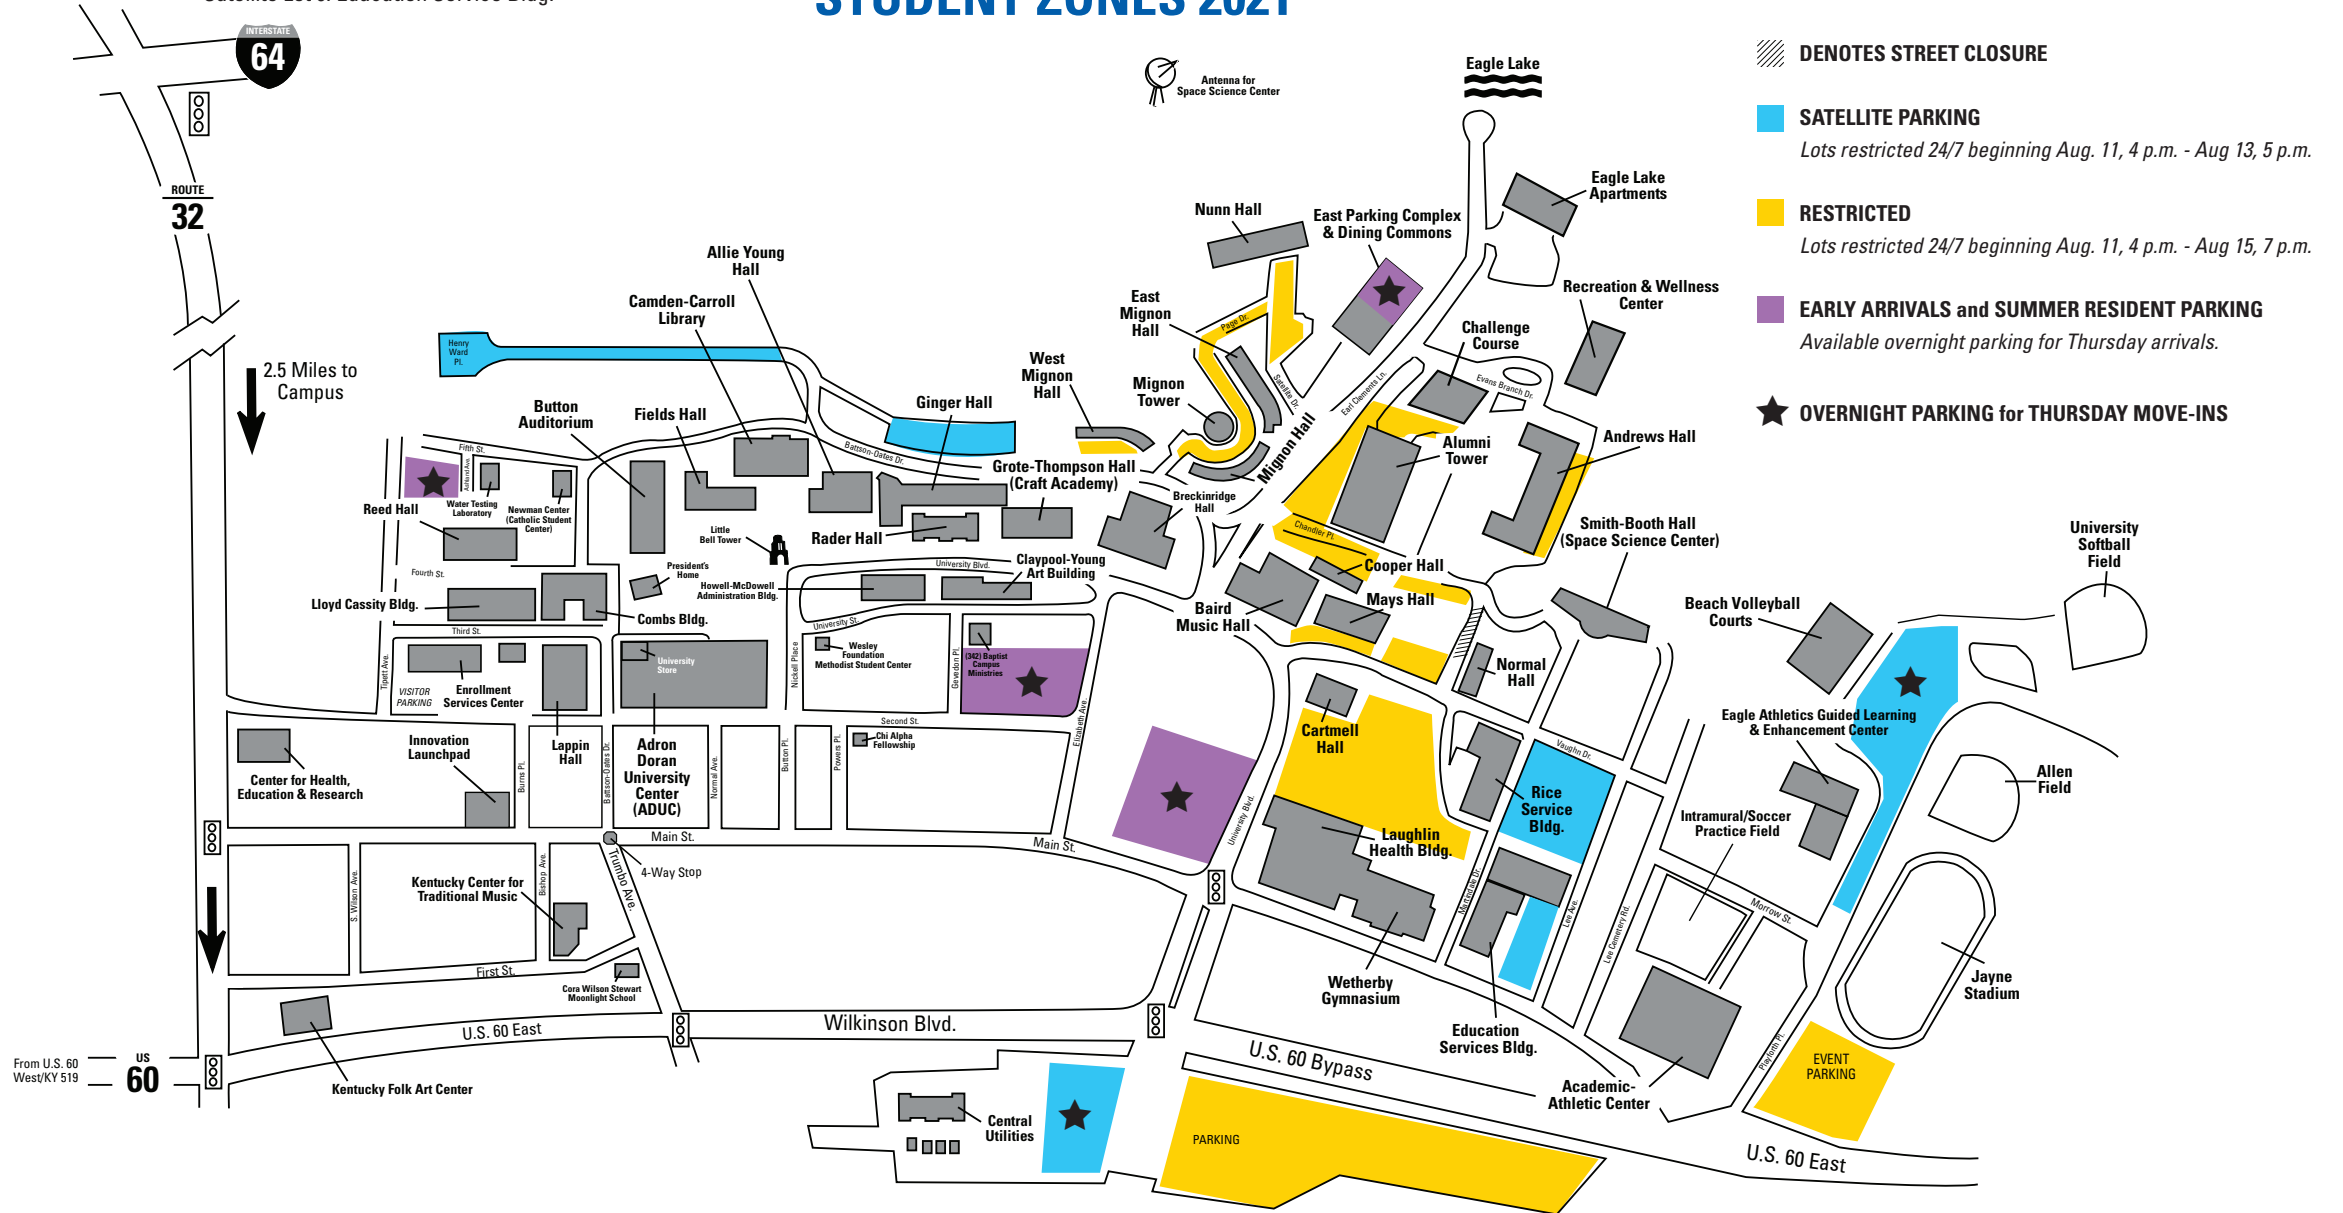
STUDENT ZONES 2021

INTERSTATE 64

ROUTE 32

2.5 Miles to Campus

DENOTES STREET CLOSURE

SATELLITE PARKING
Lots restricted 24/7 beginning Aug. 11, 4 p.m. - Aug 13, 5 p.m.

RESTRICTED
Lots restricted 24/7 beginning Aug. 11, 4 p.m. - Aug 15, 7 p.m.

EARLY ARRIVALS and SUMMER RESIDENT PARKING
Available overnight parking for Thursday arrivals.

OVERNIGHT PARKING for THURSDAY MOVE-INS

Antenna for Space Science Center

Eagle Lake

Eagle Lake Apartments

Nunn Hall

East Parking Complex & Dining Commons

Recreation & Wellness Center

Challenge Course

Allie Young Hall

Camden-Carroll Library

Henry Ward Pl.

East Mignon Hall

West Mignon Hall

Mignon Tower

Mignon Hall

Page Dr.

Satellite Dr.

Earl Clements Ln.

Evans Branch Dr.

Alumni Tower

Andrews Hall

Ginger Hall

Button Auditorium

Fields Hall

Batson-Oates Dr.

Fifth St.

Grote-Thompson Hall (Craft Academy)

Breckinridge Hall

Smith-Booth Hall (Space Science Center)

Reed Hall

Water Testing Laboratory

Newman Center (Catholic Student Center)

Little Bell Tower

Rader Hall

Chandler Pl.

Cooper Hall

University Softball Field

Fourth St.

President's Home

Howell-McDowell Administration Bldg.

University Blvd.

Claypool-Young Art Building

Baird Music Hall

Mays Hall

Beach Volleyball Courts

Lloyd Cassity Bldg.

Combs Bldg.

Third St.

University St.

Wesley Foundation Methodist Student Center

(342) Baptist Campus Ministries

Normal Hall

Tippett Ave.

University Store

Nickell Place

Glendon Pl.

VISITOR PARKING

Enrollment Services Center

Elizabeth Ave.

Cartmell Hall

Eagle Athletics Guided Learning & Enhancement Center

Innovation Launchpad

Lappin Hall

Adron Doran University Center (ADUC)

Second St.

Chi Alpha Fellowship

Vaughn Dr.

Rice Service Bldg.

Allen Field

Center for Health, Education & Research

Burns Pl.

Batson-Oates Dr.

Normal Ave.

Button Pl.

Powers Pl.

University Blvd.

Laughlin Health Bldg.

Intramural/Soccer Practice Field

Main St.

Main St.

4-Way Stop

Trumbo Ave.

S. Wilson Ave.

Kentucky Center for Traditional Music

Bishop Ave.

McKinley Dr.

Lee Ave.

Lee Cemetery Rd.

Morrow St.

Jayne Stadium

First St.

Cora Wilson Stewart Moonlight School

Wetherby Gymnasium

Education Services Bldg.

U.S. 60 East

Wilkinson Blvd.

From U.S. 60 West/KY 519

US 60

Kentucky Folk Art Center

U.S. 60 Bypass

Academic-Athletic Center

Playforth Pl.

EVENT PARKING

Central Utilities

PARKING

U.S. 60 East